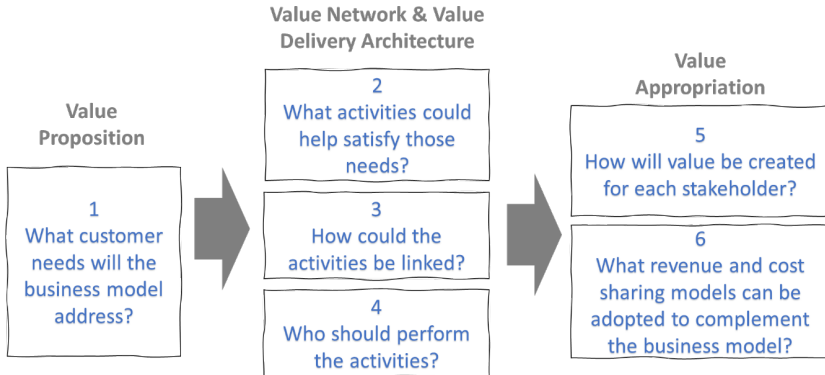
Value Proposition

1
What customer needs will the business model address?

Value Network & Value Delivery Architecture

2
What activities could help satisfy those needs?

3
How could the activities be linked?

4
Who should perform the activities?

Value Appropriation

5
How will value be created for each stakeholder?

6
What revenue and cost sharing models can be adopted to complement the business model?